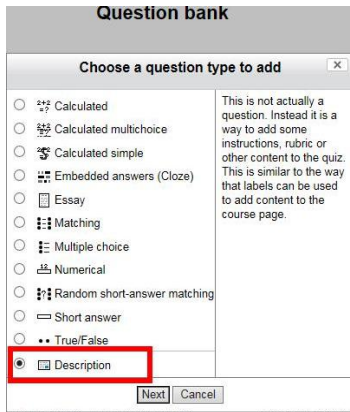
Question bank

Choose a question type to add

×

Calculated
Calculated multichoice
Calculated simple
Embedded answers (Cloze)
Essay
Matching
Multiple choice
Numerical
Random short-answer matching
Short answer
True/False
Description

This is not actually a question. Instead it is a way to add some instructions, rubric or other content to the quiz. This is similar to the way that labels can be used to add content to the course page.

Next Cancel